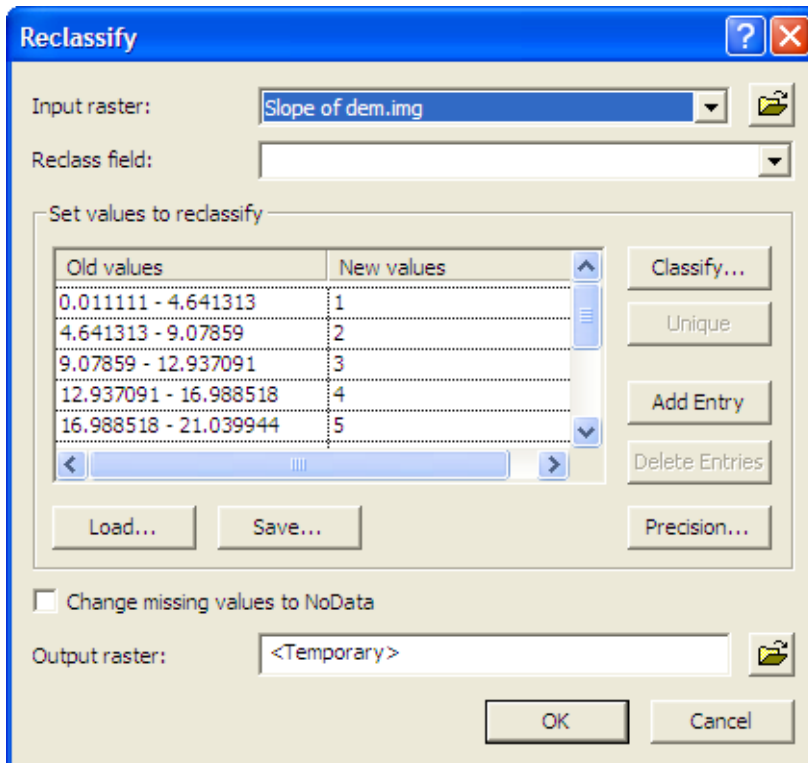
Reclassify

Input raster: Slope of dem.img

Reclass field:

Set values to reclassify

| Old values | New values |
|---|---|
| 0.011111 - 4.641313 | 1 |
| 4.641313 - 9.07859 | 2 |
| 9.07859 - 12.937091 | 3 |
| 12.937091 - 16.988518 | 4 |
| 16.988518 - 21.039944 | 5 |

Classify...

Unique

Add Entry

Delete Entries

Load...

Save...

Precision...

Change missing values to NoData

Output raster: <Temporary>

OK

Cancel